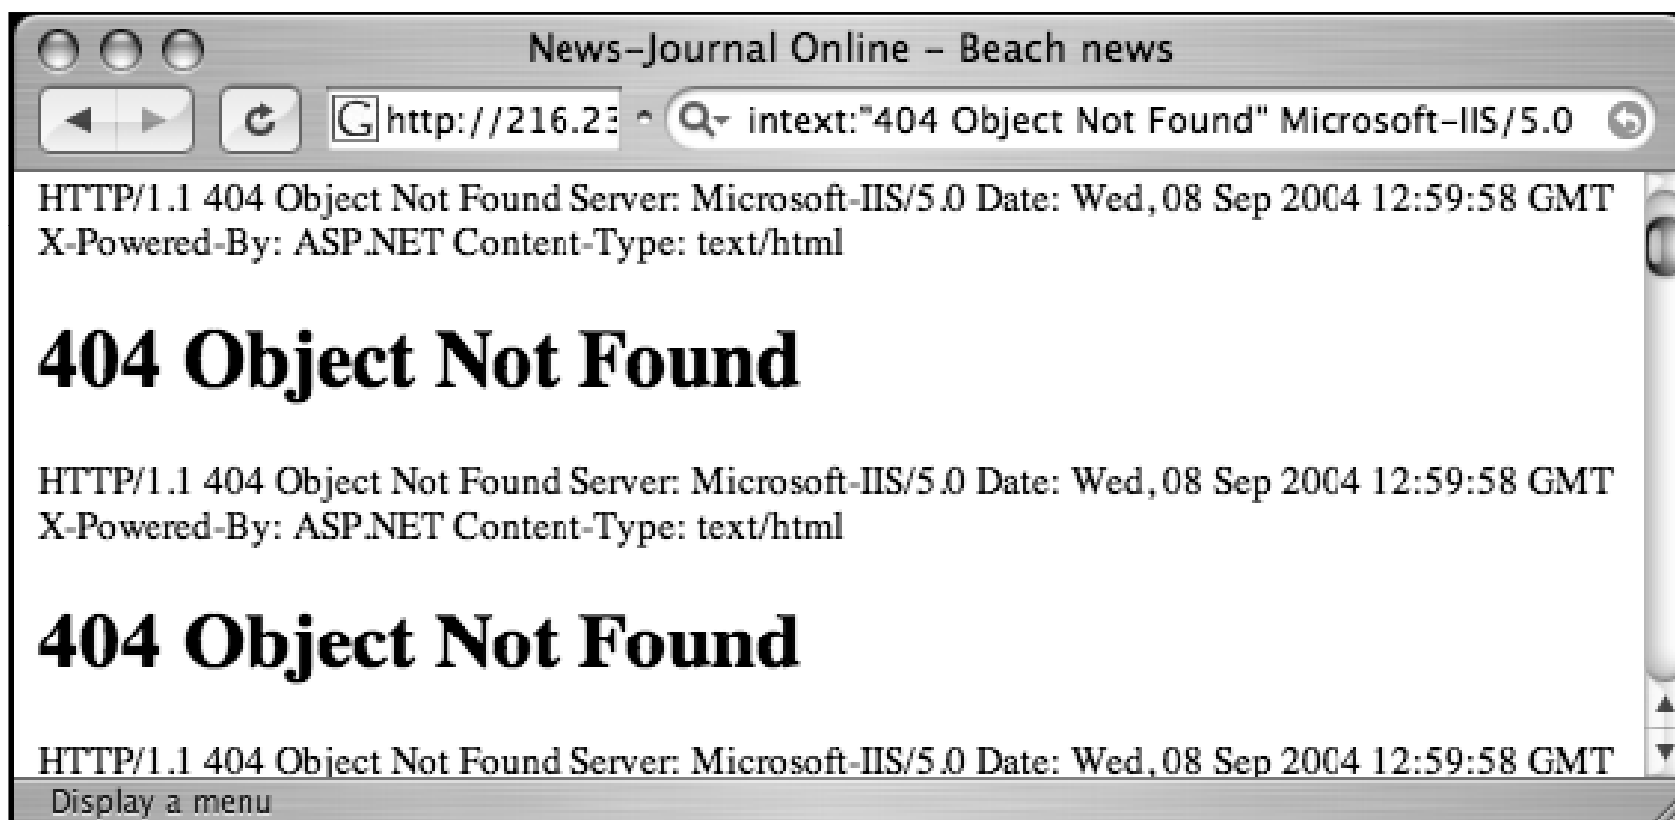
News–Journal Online – Beach news

http://216.23

intext:"404 Object Not Found" Microsoft-IIS/5.0

HTTP/1.1 404 Object Not Found Server: Microsoft-IIS/5.0 Date: Wed, 08 Sep 2004 12:59:58 GMT X-Powered-By: ASP.NET Content-Type: text/html

# 404 Object Not Found

HTTP/1.1 404 Object Not Found Server: Microsoft-IIS/5.0 Date: Wed, 08 Sep 2004 12:59:58 GMT X-Powered-By: ASP.NET Content-Type: text/html

# 404 Object Not Found

HTTP/1.1 404 Object Not Found Server: Microsoft-IIS/5.0 Date: Wed, 08 Sep 2004 12:59:58 GMT

Display a menu